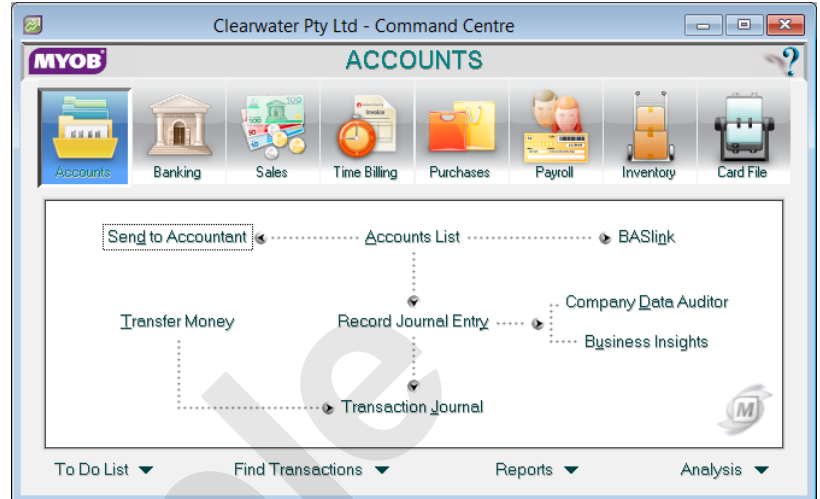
Clearwater Pty Ltd - Command Centre

MYOB

ACCOUNTS

?

Accounts
Banking
Sales
Time Billing
Purchases
Payroll
Inventory
Card File

Send to Accountant
Accounts List
BASlink
Company Data Auditor
Transfer Money
Record Journal Entry
Business Insights
Transaction Journal

M

To Do List
Find Transactions
Reports
Analysis